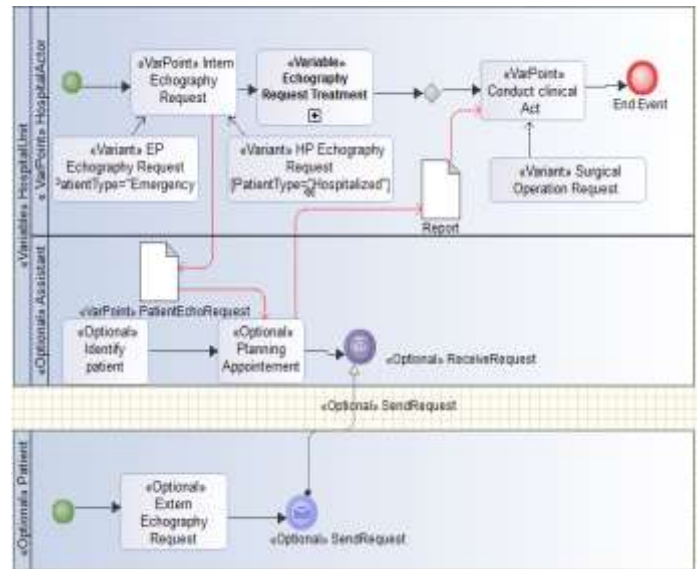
«Variable» HospitalUnit

«VarPoint» HospitalActor

«VarPoint» Intern Echography Request

«Variable» Echography Request Treatment

«VarPoint» Conduct clinical Act

End Event

«Variant» EP Echography Request PatientType="Emergency"

«Variant» HP Echography Request [PatientType="Hospitalized"]

«Variant» Surgical Operation Request

Report

«Optional» Assistant

«VarPoint» PatientEchoRequest

«Optional» Identify patient

«Optional» Planning Appointement

«Optional» ReceiveRequest

«Optional» SendRequest

«Optional» Patient

«Optional» Extern Echography Request

«Optional» SendRequest